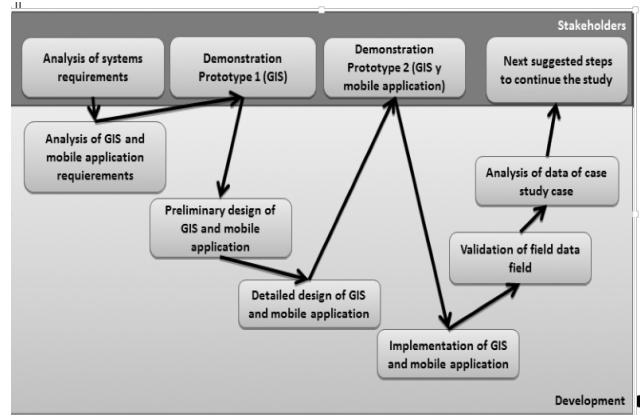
Stakeholders

Analysis of systems requirements

Demonstration Prototype 1 (GIS)

Demonstration Prototype 2 (GIS y mobile application)

Next suggested steps to continue the study

Analysis of GIS and mobile application requierements

Preliminary design of GIS and mobile application

Detailed design of GIS and mobile application

Implementation of GIS and mobile application

Validation of field data field

Analysis of data of case study case

Development